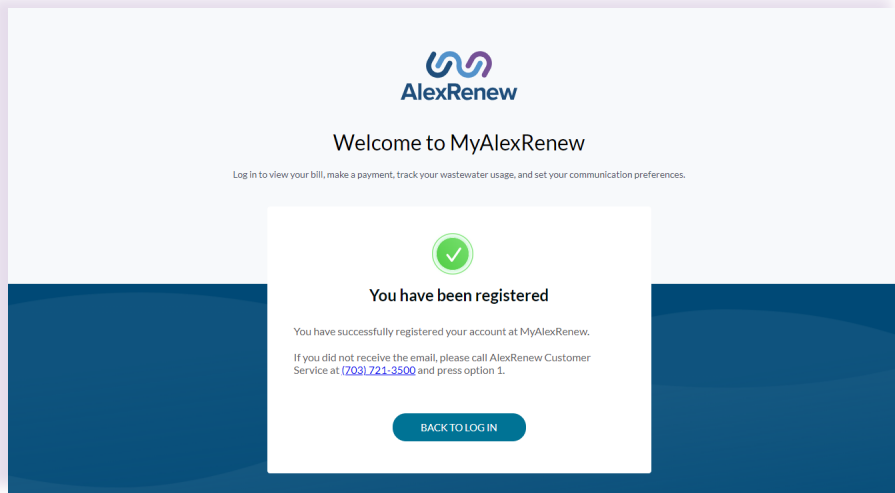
AlexRenew

Welcome to MyAlexRenew

Log in to view your bill, make a payment, track your wastewater usage, and set your communication preferences.

You have been registered

You have successfully registered your account at MyAlexRenew.

If you did not receive the email, please call AlexRenew Customer Service at (703) 721-3500 and press option 1.

BACK TO LOG IN